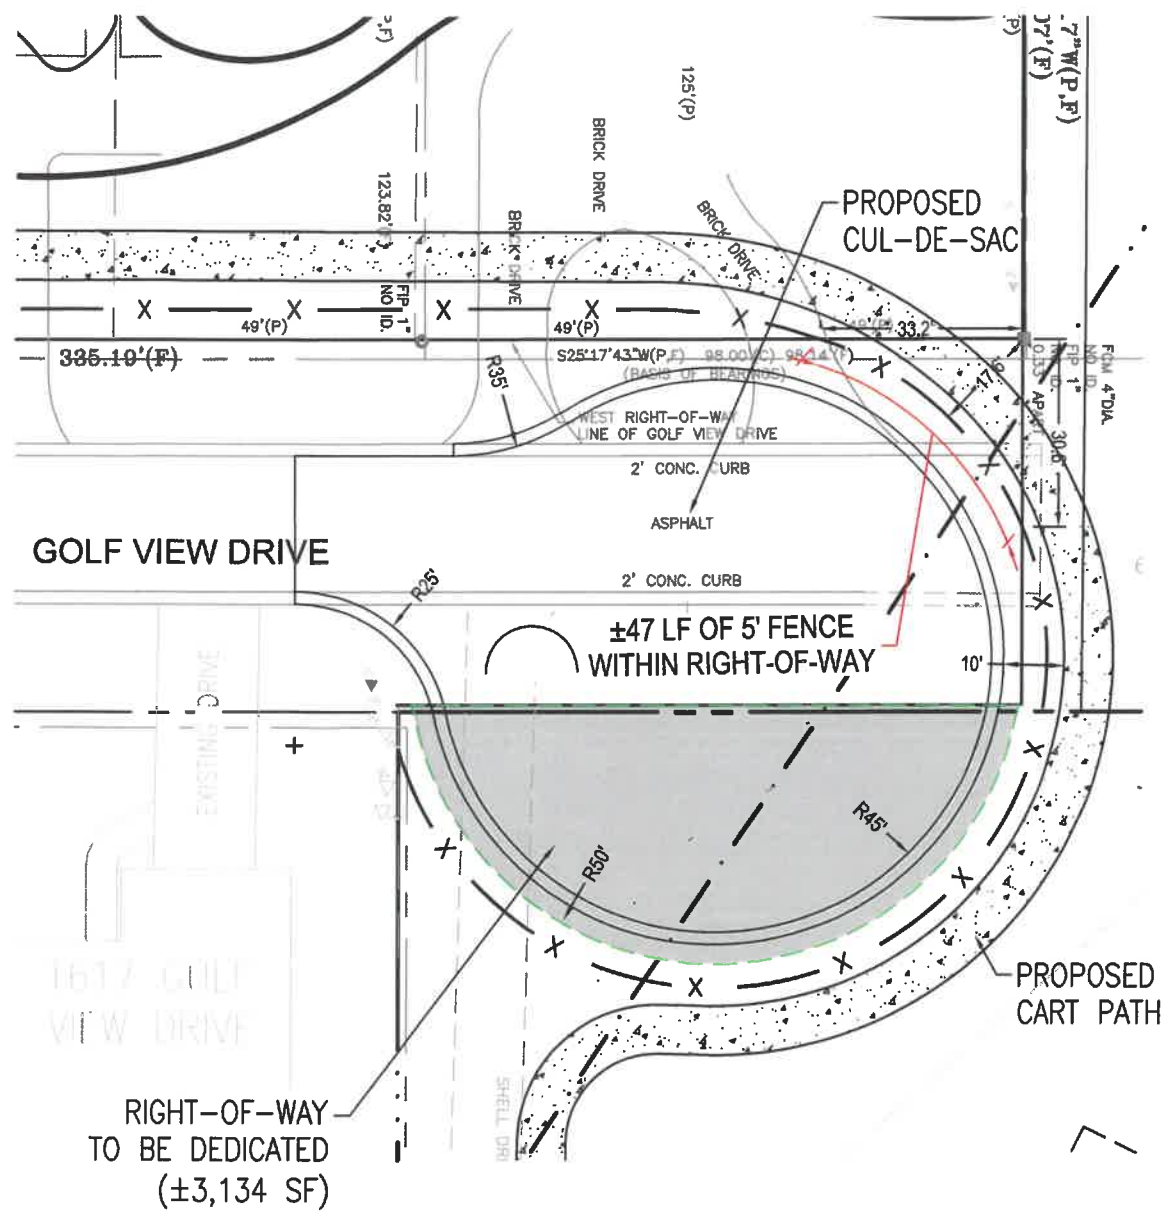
'.7"W(P,F)
)7'(F)
(P,F)
125'(P)
BRICK DRIVE
123.82'(F)
BRICK DRIVE
BRICK DRIVE
PROPOSED
CUL-DE-SAC
X
X
X
X
49'(P)
FIP 1" NO ID.
49'(P)
49'(P) 33.2'
335.19'(F)
S25°17'43"W(P,F) 98.00'(C) 98.14'(F)
(BASIS OF BEARINGS)
R35'
WEST RIGHT-OF-WAY
LINE OF GOLF VIEW DRIVE
2' CONC. CURB
ASPHALT
17'
FIP 1" NO ID. 0.35' APART
FCM 4"DIA. NO ID.
30.6'
GOLF VIEW DRIVE
2' CONC. CURB
R25'
±47 LF OF 5' FENCE
WITHIN RIGHT-OF-WAY
10'
EXISTING DRIVE
R45'
R50'
1617 GOLF
VIEW DRIVE
PROPOSED
CART PATH
SHELL DR
RIGHT-OF-WAY
TO BE DEDICATED
(±3,134 SF)